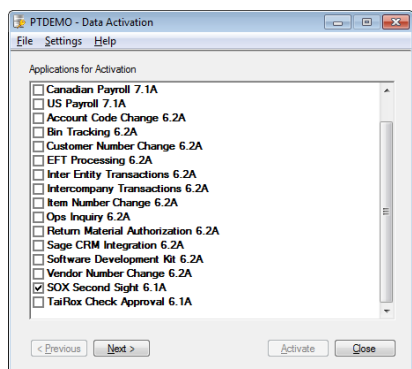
PTDEMO - Data Activation

File Settings Help

Applications for Activation

Canadian Payroll 7.1A
US Payroll 7.1A
Account Code Change 6.2A
Bin Tracking 6.2A
Customer Number Change 6.2A
EFT Processing 6.2A
Inter Entity Transactions 6.2A
Intercompany Transactions 6.2A
Item Number Change 6.2A
Ops Inquiry 6.2A
Return Material Authorization 6.2A
Sage CRM Integration 6.2A
Software Development Kit 6.2A
Vendor Number Change 6.2A
SOX Second Sight 6.1A
TaiRox Check Approval 6.1A

< Previous Next > Activate Close